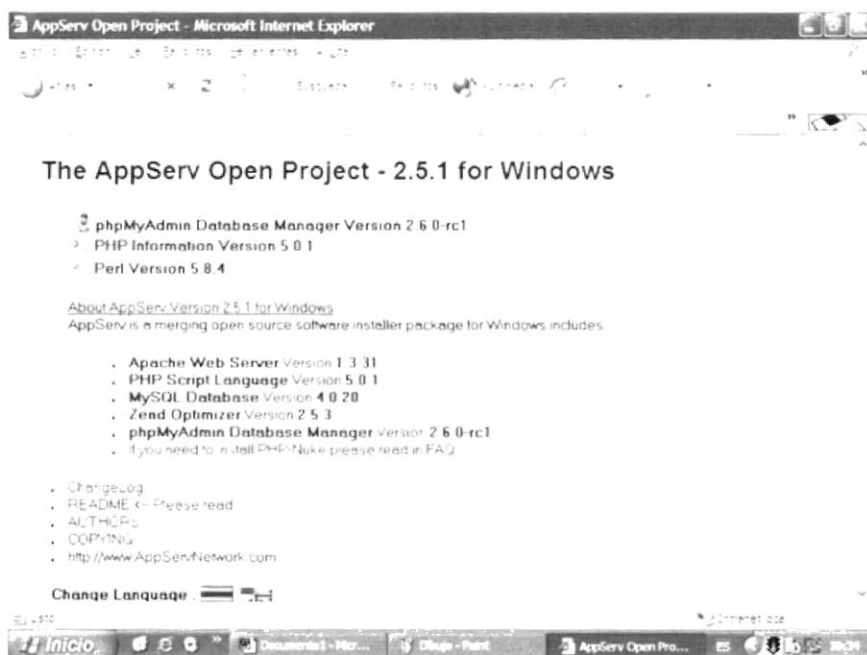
AppServ Open Project - Microsoft Internet Explorer

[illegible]

Atrás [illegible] Búsqueda Favoritos Multimedia

The AppServ Open Project - 2.5.1 for Windows

phpMyAdmin Database Manager Version 2.6.0-rc1
PHP Information Version 5.0.1
Perl Version 5.8.4

About AppServ Version 2.5.1 for Windows
AppServ is a merging open source software installer package for Windows includes :

. Apache Web Server Version 1.3.31
. PHP Script Language Version 5.0.1
. MySQL Database Version 4.0.20
. Zend Optimizer Version 2.5.3
. phpMyAdmin Database Manager Version 2.6.0-rc1
. If you need to install PHP-Nuke please read in FAQ

. ChangeLog
. README <- Please read
. AUTHORS
. COPYING
. http://www.AppServNetwork.com

Change Language :

Listo

Internet local

Inicio

Documento1 - Micr...

Dibujo - Paint

AppServ Open Pro...

ES